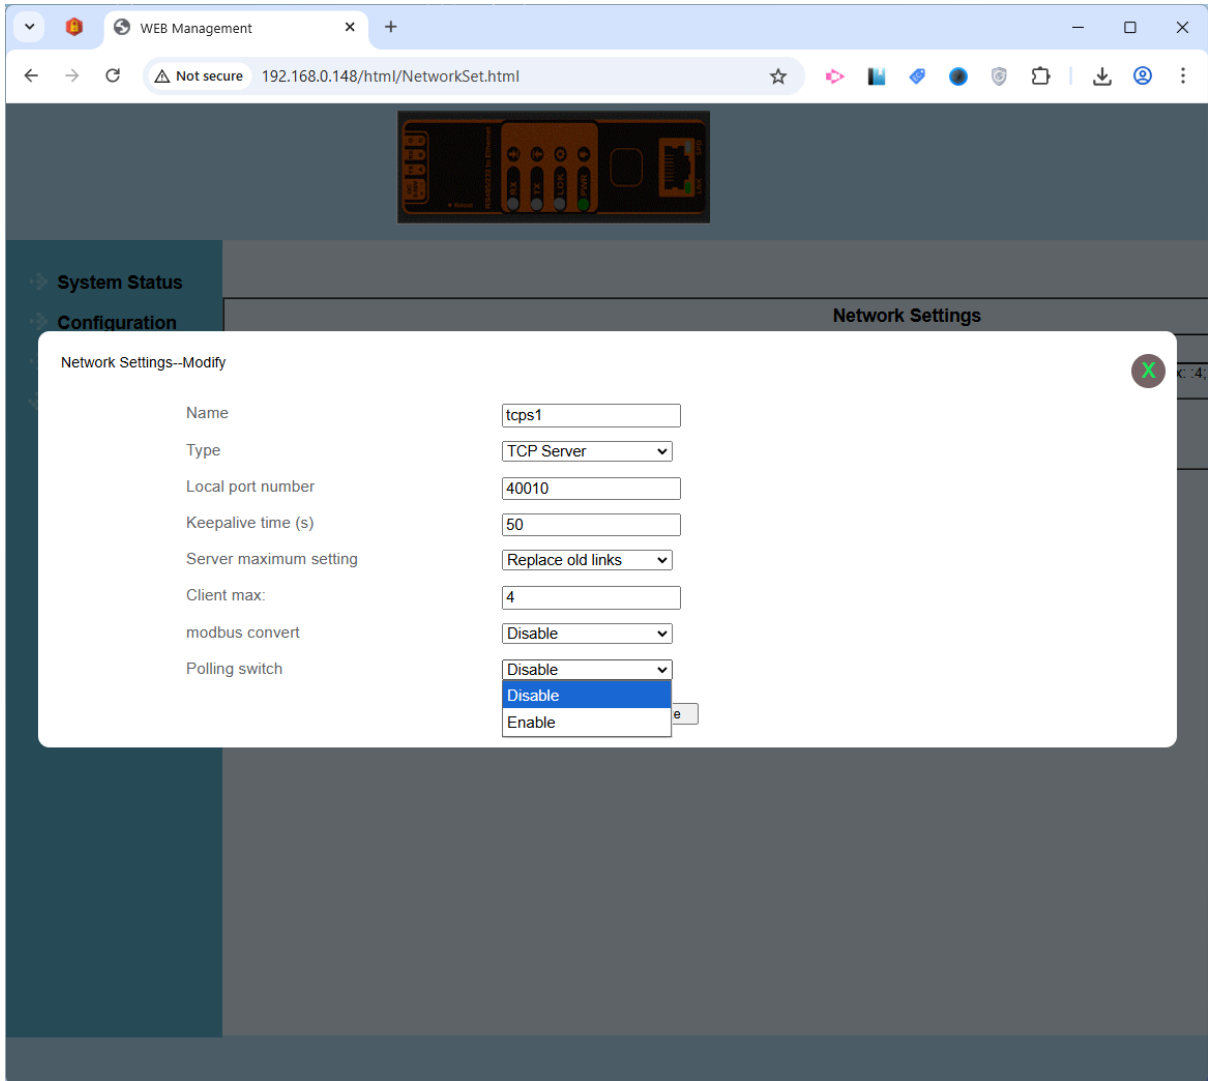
WEB Management

Not secure 192.168.0.148/html/NetworkSet.html

RX TX LINK PWR

System Status

Configuration

Network Settings

x: :4;

Network Settings--Modify

X

Name tcps1

Type TCP Server

Local port number 40010

Keepalive time (s) 50

Server maximum setting Replace old links

Client max: 4

modbus convert Disable

Polling switch Disable

Disable

Enable

e